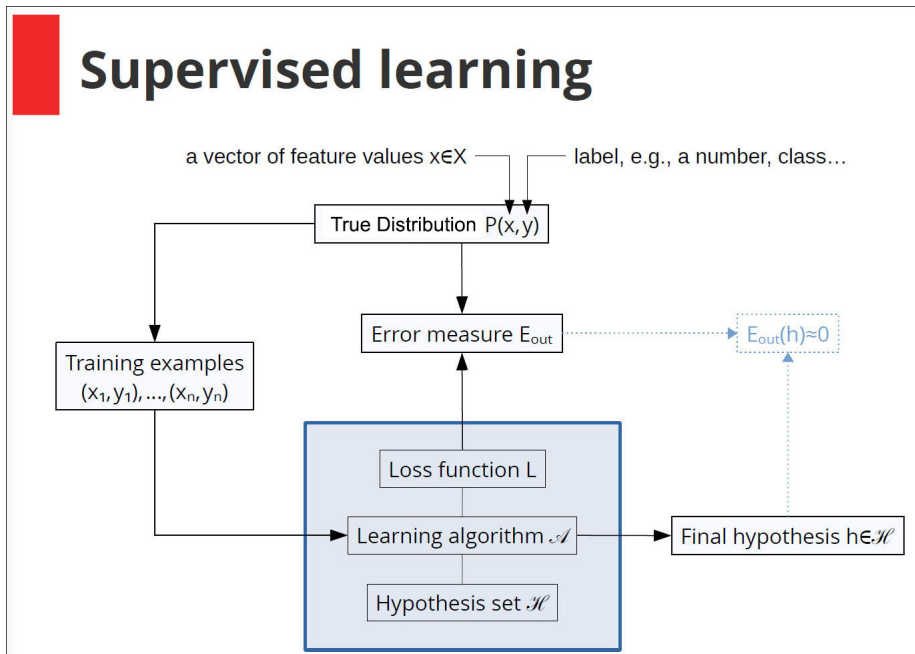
Supervised learning

a vector of feature values x∈X

label, e.g., a number, class…

True Distribution P(x, y)

Error measure $E_{out}$

$E_{out}(h)\approx 0$

Training examples $(x_1, y_1), \ldots, (x_n, y_n)$

Loss function L

Learning algorithm $\mathscr{A}$

Final hypothesis h∈$\mathscr{H}$

Hypothesis set $\mathscr{H}$